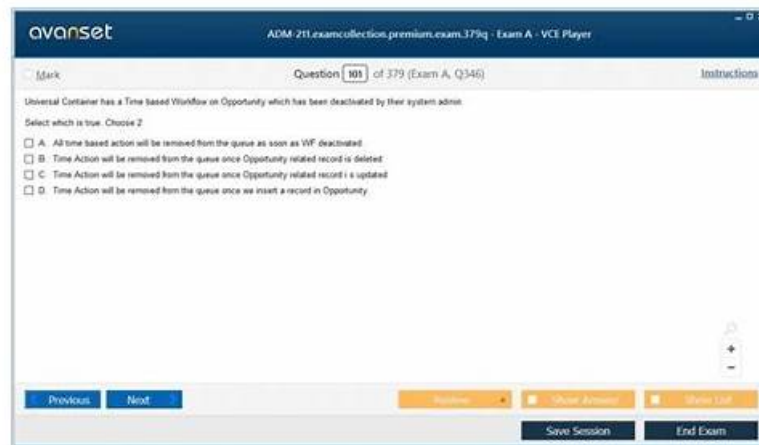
avanset

ADM-211.examcollection.premium.exam.379q - Exam A - VCE Player

Mark

Question 101 of 379 (Exam A, Q346)

Instructions

Universal Container has a Time based Workflow on Opportunity which has been deactivated by their system admin

Select which is true. Choose 2

A. All time based action will be removed from the queue as soon as WF deactivated

B. Time Action will be removed from the queue once Opportunity related record is deleted

C. Time Action will be removed from the queue once Opportunity related record i s updated

D. Time Action will be removed from the queue once we insert a record in Opportunity

+

-

Previous

Next

Review

Show Answers

Show List

Save Session

End Exam